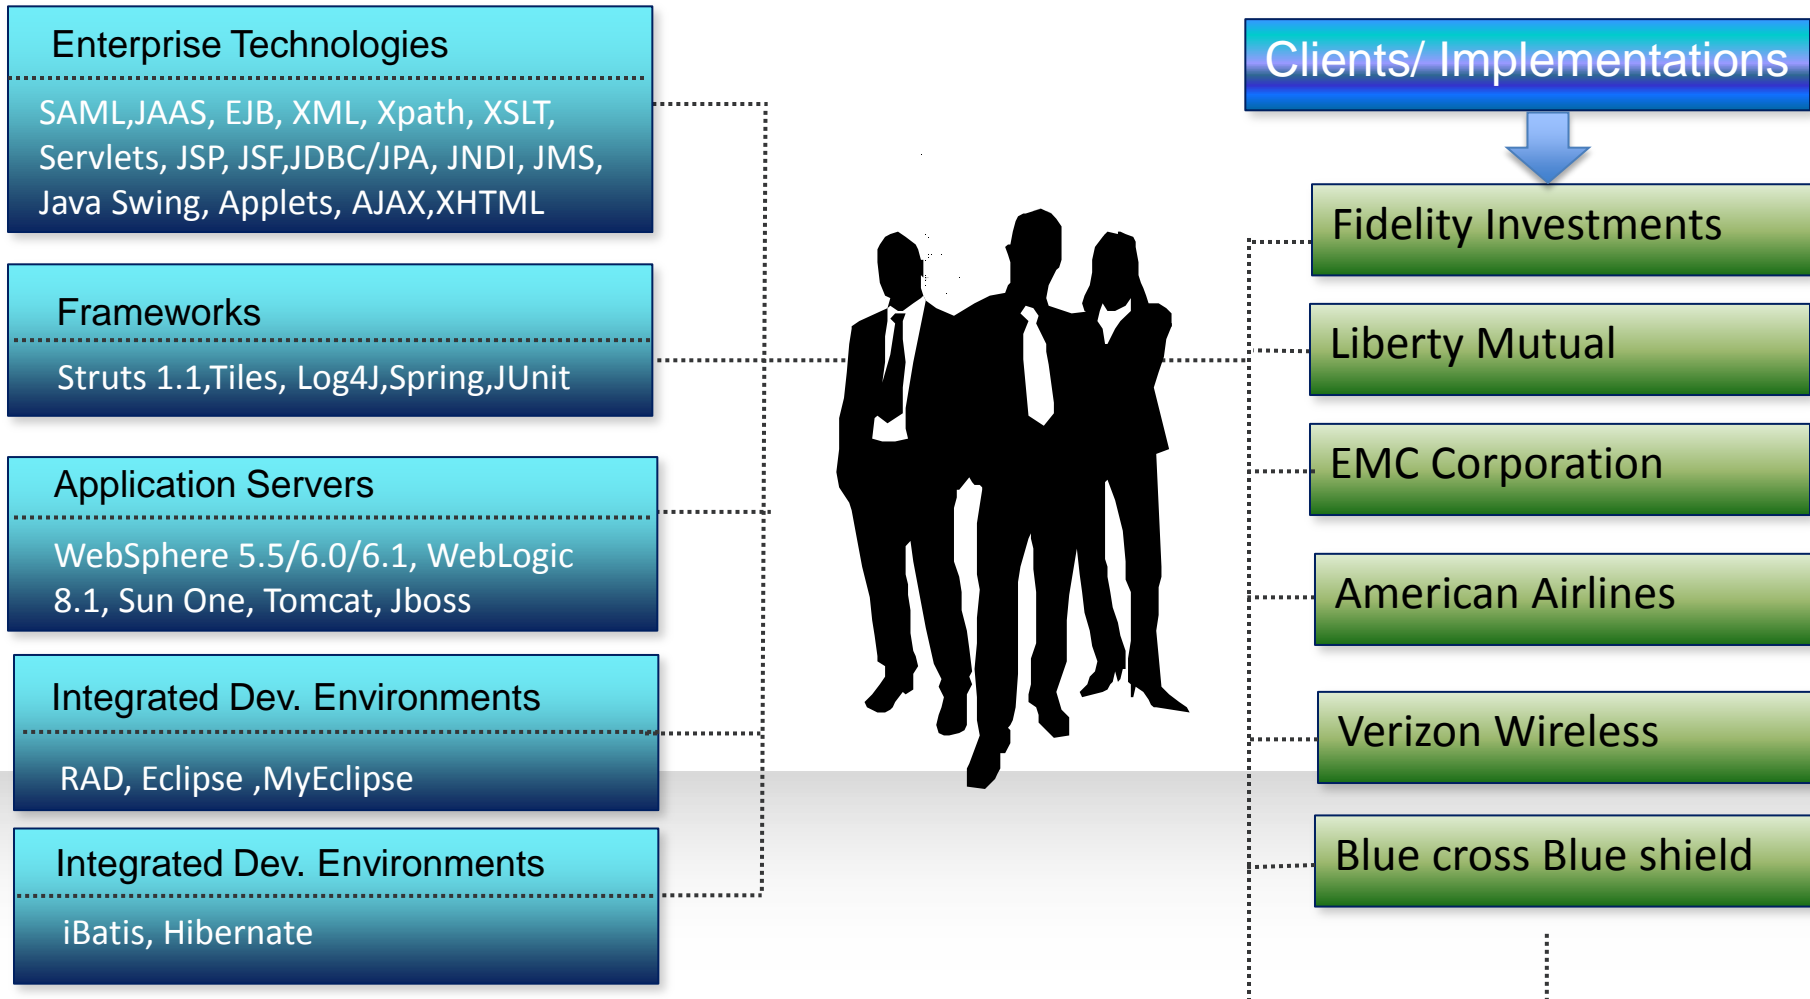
Enterprise Technologies

SAML,JAAS, EJB, XML, Xpath, XSLT, Servlets, JSP, JSF,JDBC/JPA, JNDI, JMS, Java Swing, Applets, AJAX,XHTML

Frameworks

Struts 1.1,Tiles, Log4J,Spring,JUnit

Application Servers

WebSphere 5.5/6.0/6.1, WebLogic 8.1, Sun One, Tomcat, Jboss

Integrated Dev. Environments

RAD, Eclipse ,MyEclipse

Integrated Dev. Environments

iBatis, Hibernate

Clients/ Implementations

Fidelity Investments

Liberty Mutual

EMC Corporation

American Airlines

Verizon Wireless

Blue cross Blue shield